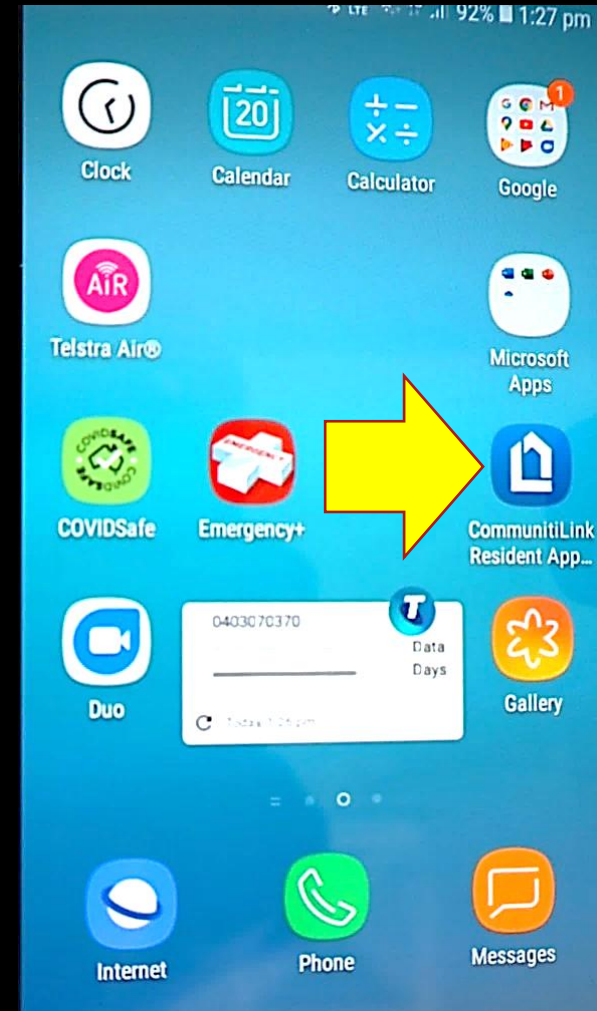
92% 1:27 pm

Clock

20
Calendar

Calculator

1
Google

AiR
Telstra Air®

Microsoft Apps

COVIDSafe

EMERGENCY
Emergency+

CommunitiLink Resident App...

Duo

0403070370
Data
Days
Today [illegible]

Gallery

Internet

Phone

Messages